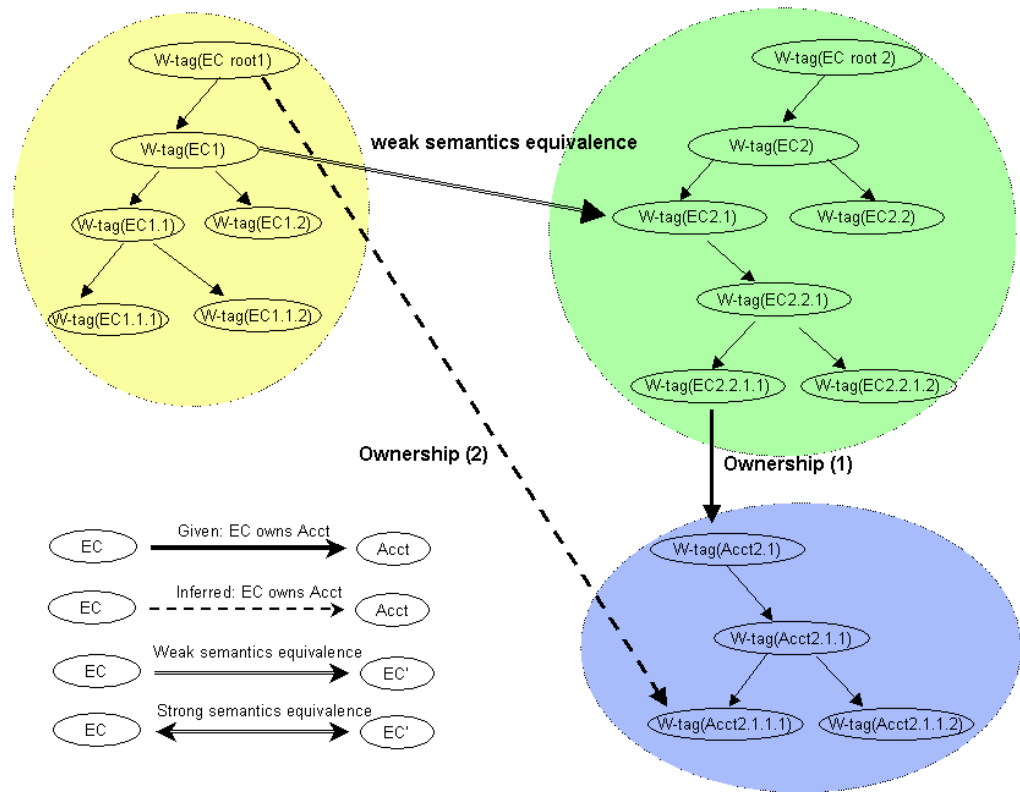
W-tag(EC root1)

W-tag(EC1)

W-tag(EC1.1)

W-tag(EC1.2)

W-tag(EC1.1.1)

W-tag(EC1.1.2)

weak semantics equivalence

W-tag(EC root 2)

W-tag(EC2)

W-tag(EC2.1)

W-tag(EC2.2)

W-tag(EC2.2.1)

W-tag(EC2.2.1.1)

W-tag(EC2.2.1.2)

Ownership (2)

Ownership (1)

EC

Given: EC owns Acct

Acct

EC

Inferred: EC owns Acct

Acct

EC

Weak semantics equivalence

EC'

EC

Strong semantics equivalence

EC'

W-tag(Acct2.1)

W-tag(Acct2.1.1)

W-tag(Acct2.1.1.1)

W-tag(Acct2.1.1.2)